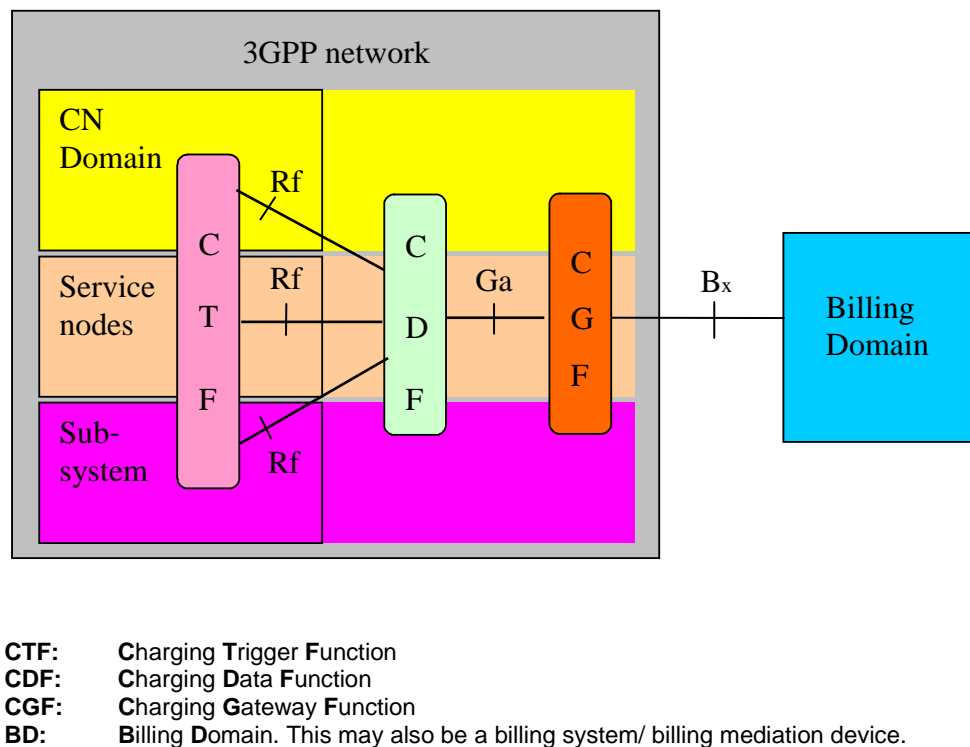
3GPP network

CN Domain

Service nodes

Sub-system

C
T
F

Rf

Rf

Rf

C
D
F

Ga

C
G
F

Bx

Billing Domain

**CTF:** **C**harging **T**rigger **F**unction
**CDF:** **C**harging **D**ata **F**unction
**CGF:** **C**harging **G**ateway **F**unction
**BD:** **B**illing **D**omain. This may also be a billing system/ billing mediation device.